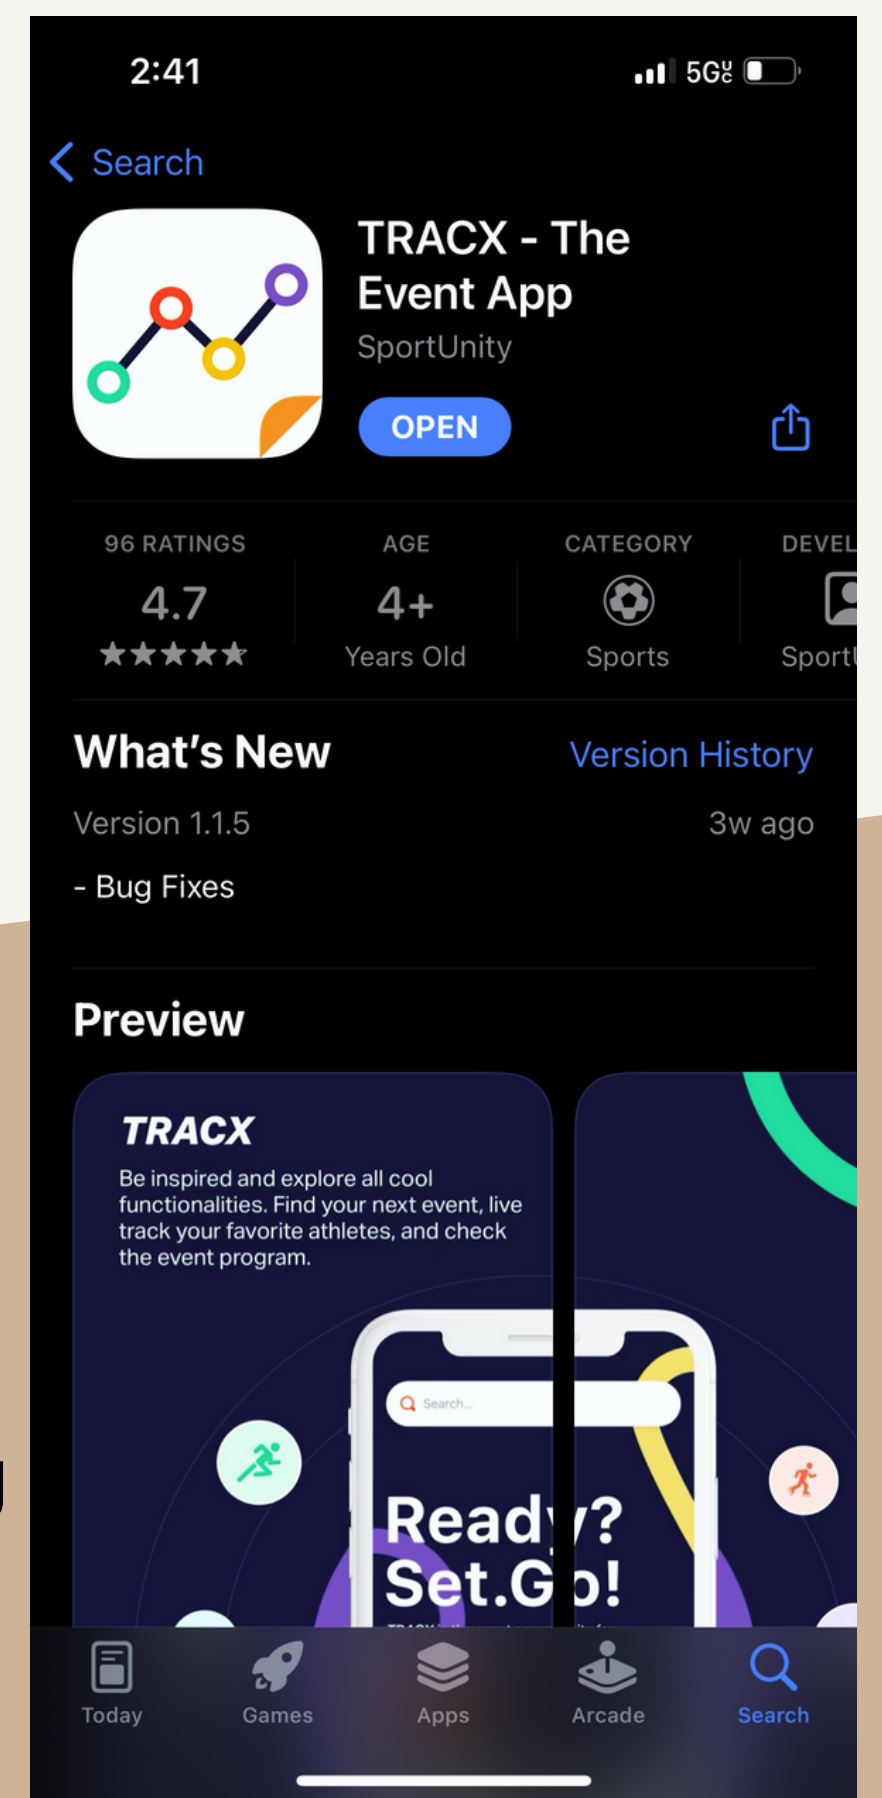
2:41

5G

Search

TRACX - The Event App

SportUnity

OPEN

96 RATINGS
4.7
★★★★★

AGE
4+
Years Old

CATEGORY
Sports

DEVEL
Sport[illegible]

What's New

Version History

Version 1.1.5

3w ago

- Bug Fixes

Preview

TRACX

Be inspired and explore all cool functionalities. Find your next event, live track your favorite athletes, and check the event program.

Search...

Ready? Set.Go!

Today

Games

Apps

Arcade

Search